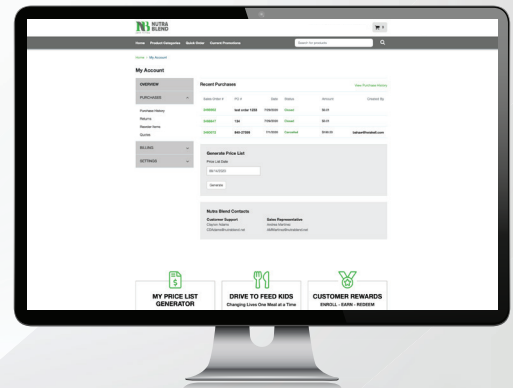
NUTRA BLEND

Home Product Categories Quick Order Current Promotions

Search for products

Home > My Account

My Account

OVERVIEW

PURCHASES

Purchase History

Returns

Reorder Items

Quotes

BILLING

SETTINGS

Recent Purchases

View Purchase History

| Sales Order # | PO # | Date | Status | Amount | Ordered By |
|---|---|---|---|---|---|
| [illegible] | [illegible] | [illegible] | Closed | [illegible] | |
| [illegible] | 134 | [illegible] | Closed | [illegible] | |
| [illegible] | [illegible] | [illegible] | Canceled | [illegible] | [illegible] |

Generate Price List

Price List Date

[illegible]

Generate

Nutra Blend Contacts

Customer Support

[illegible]

Sales Representative

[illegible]

MY PRICE LIST GENERATOR

DRIVE TO FEED KIDS

Changing Lives One Meal at a Time

CUSTOMER REWARDS

ENROLL - EARN - REDEEM